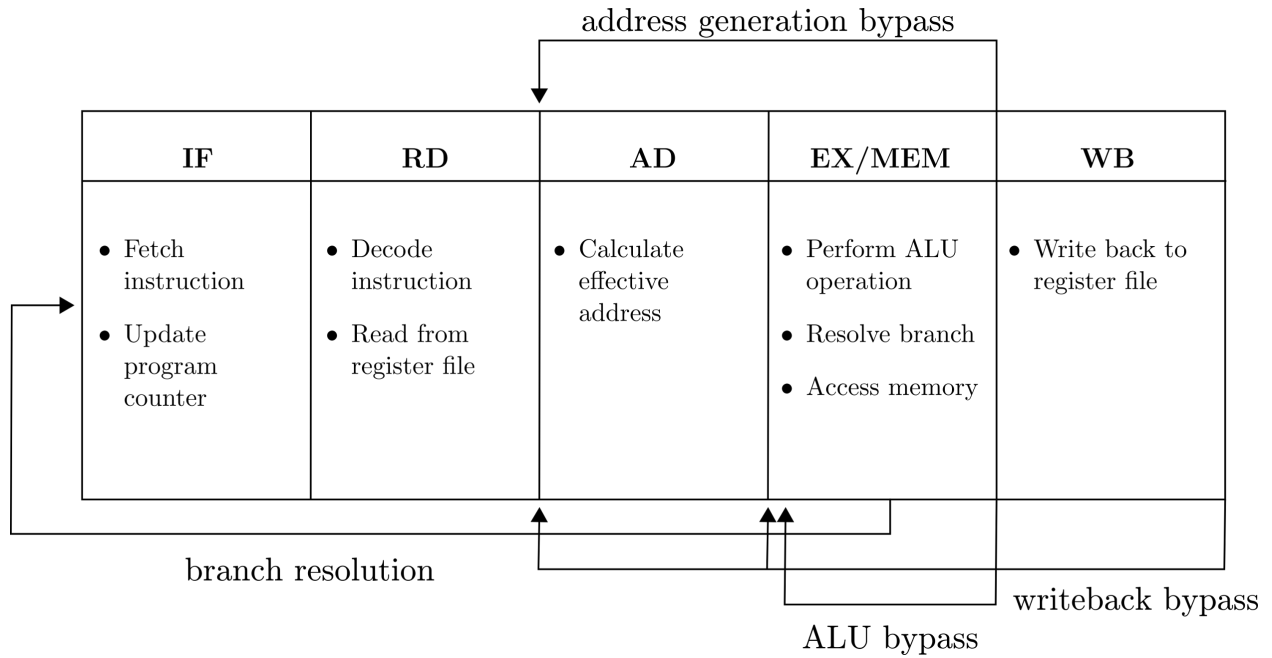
address generation bypass

| IF | RD | AD | EX/MEM | WB |
|---|---|---|---|---|
| • Fetch instruction • Update program counter | • Decode instruction • Read from register file | • Calculate effective address | • Perform ALU operation • Resolve branch • Access memory | • Write back to register file |

branch resolution

writeback bypass

ALU bypass